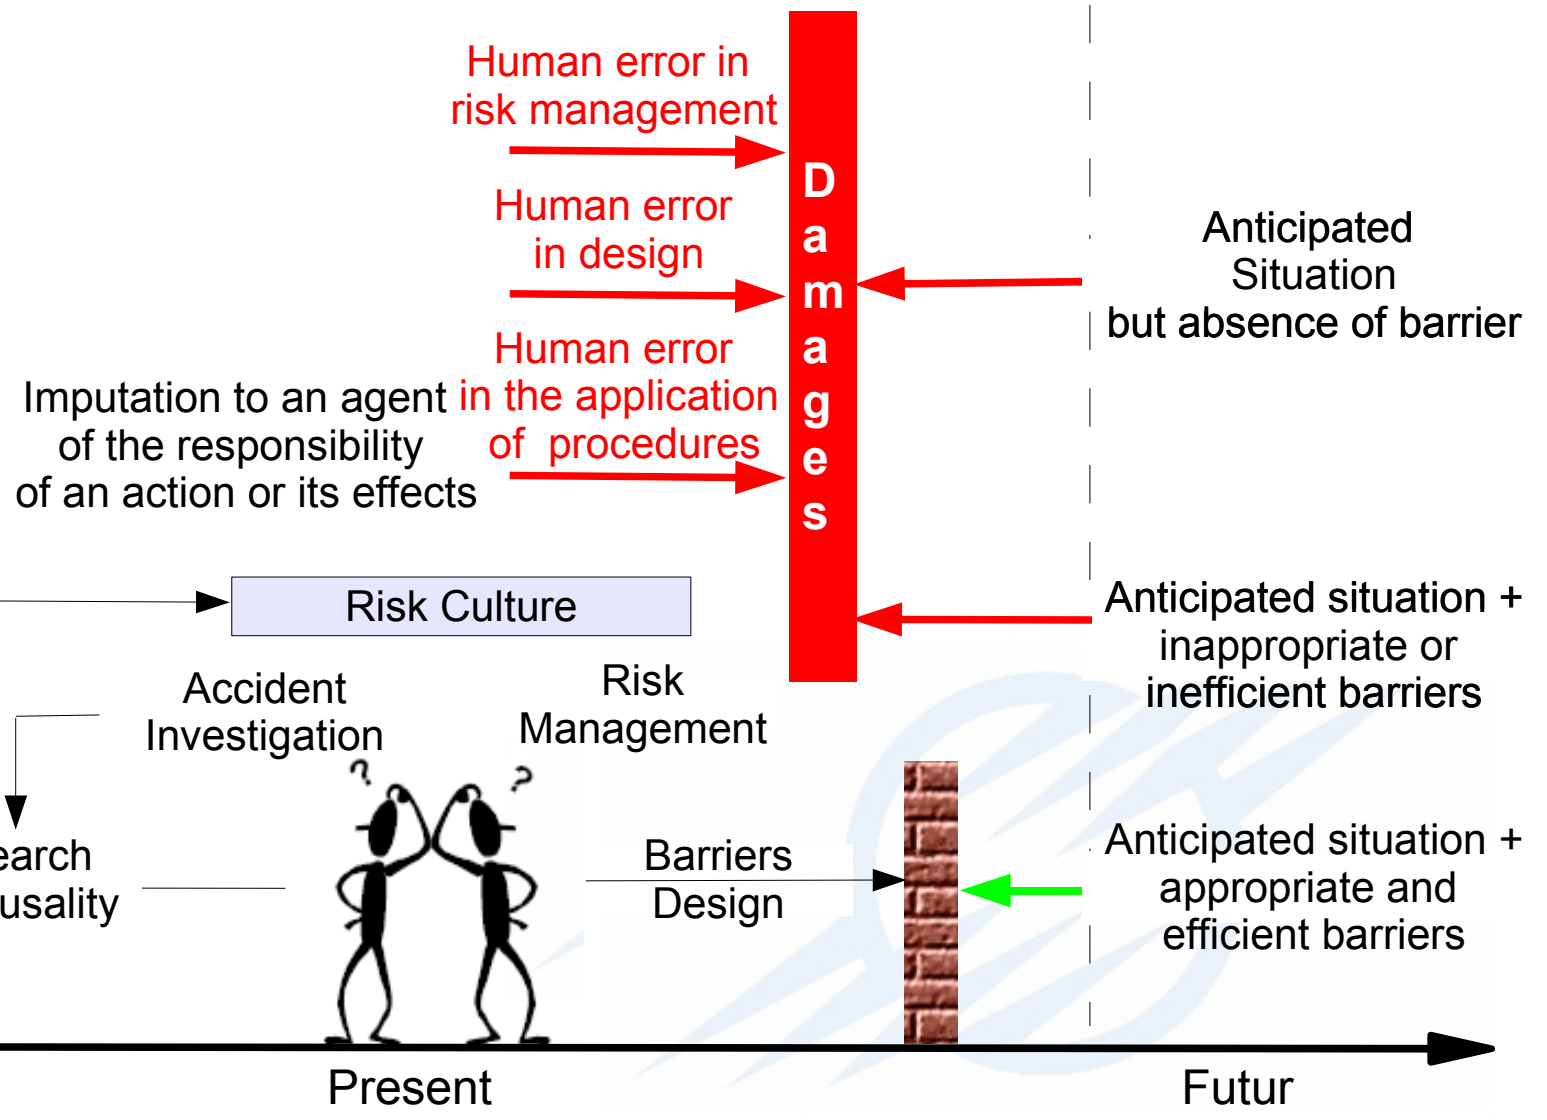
Human error in risk management

Human error in design

Human error in the application of procedures

Imputation to an agent of the responsibility of an action or its effects

Damages

Anticipated Situation but absence of barrier

Risk Culture

Anticipated situation + inappropriate or inefficient barriers

Accident Investigation

Risk Management

earch
usality

?

?

Barriers Design

Anticipated situation + appropriate and efficient barriers

Present

Futur